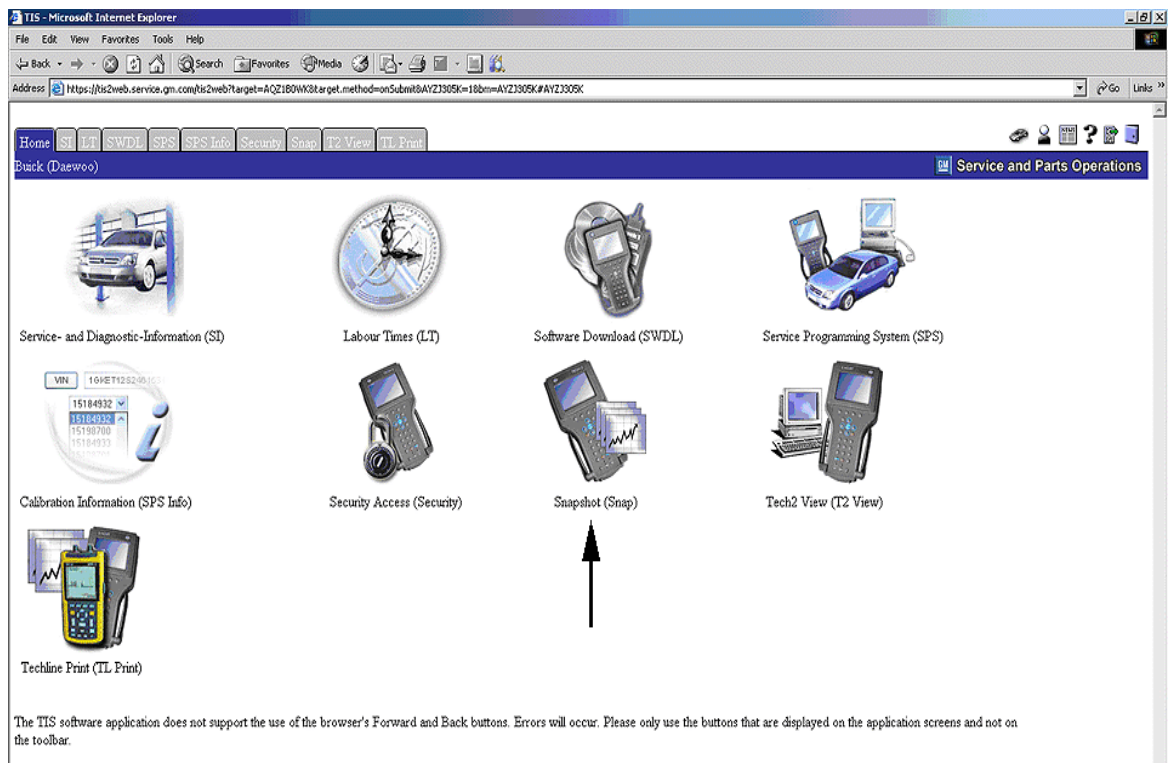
TIS - Microsoft Internet Explorer

File Edit View Favorites Tools Help

Back Search Favorites Media

Address https://tis2web.service.gm.com/tis2web?target=AQZ1B0WK&target.method=onSubmit&AYZJ305K=1&bm=AYZJ305K#AYZJ305K

Go Links

Home SI LT SWDL SPS SPS Info Security Snap T2 View TL Print

Buick (Daewoo)

GM Service and Parts Operations

Service- and Diagnostic-Information (SI)

Labour Times (LT)

Software Download (SWDL)

Service Programming System (SPS)

VIN 1GKET12S26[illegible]

15184932
15184932
15198700
15184933

Calibration Information (SPS Info)

Security Access (Security)

Snapshot (Snap)

Tech2 View (T2 View)

Techline Print (TL Print)

The TIS software application does not support the use of the browser's Forward and Back buttons. Errors will occur. Please only use the buttons that are displayed on the application screens and not on the toolbar.